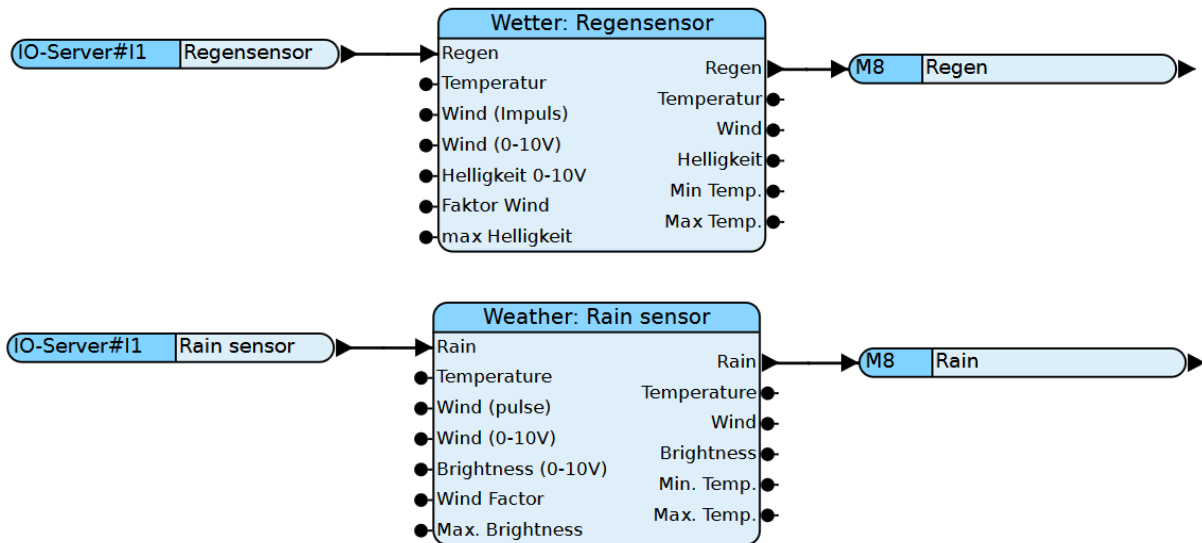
IO-Server#I1 Regensensor

Wetter: Regensensor

Regen
Temperatur
Wind (Impuls)
Wind (0-10V)
Helligkeit 0-10V
Faktor Wind
max Helligkeit

Regen
Temperatur
Wind
Helligkeit
Min Temp.
Max Temp.

M8 Regen

IO-Server#I1 Rain sensor

Weather: Rain sensor

Rain
Temperature
Wind (pulse)
Wind (0-10V)
Brightness (0-10V)
Wind Factor
Max. Brightness

Rain
Temperature
Wind
Brightness
Min. Temp.
Max. Temp.

M8 Rain